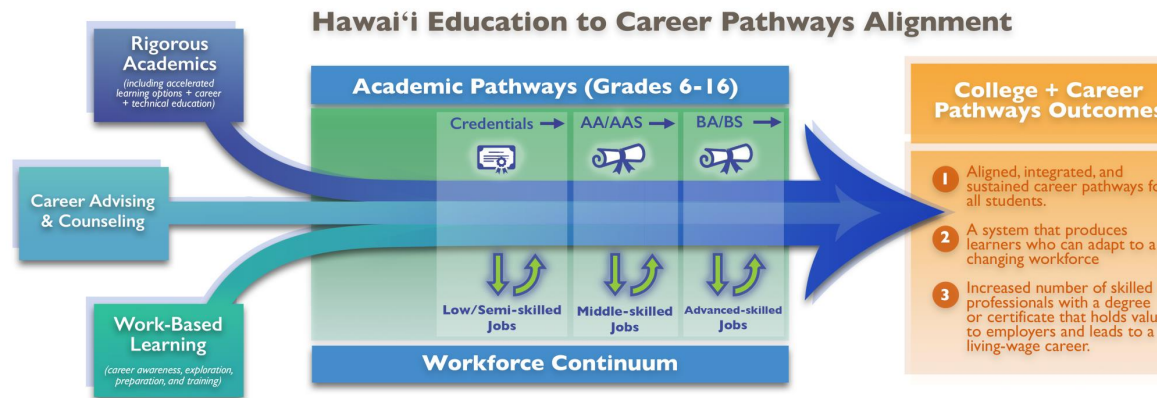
Hawaiʻi Education to Career Pathways Alignment

Rigorous Academics
(including accelerated learning options + career + technical education)

Career Advising & Counseling

Work-Based Learning
(career awareness, exploration, preparation, and training)

Academic Pathways (Grades 6-16)

Credentials →
AA/AAS →
BA/BS →

Low/Semi-skilled Jobs
Middle-skilled Jobs
Advanced-skilled Jobs

Workforce Continuum

College + Career Pathways Outcomes

1 Aligned, integrated, and sustained career pathways fo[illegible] all students.

2 A system that produces learners who can adapt to a changing workforce

3 Increased number of skilled professionals with a degree or certificate that holds valu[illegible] to employers and leads to a living-wage career.